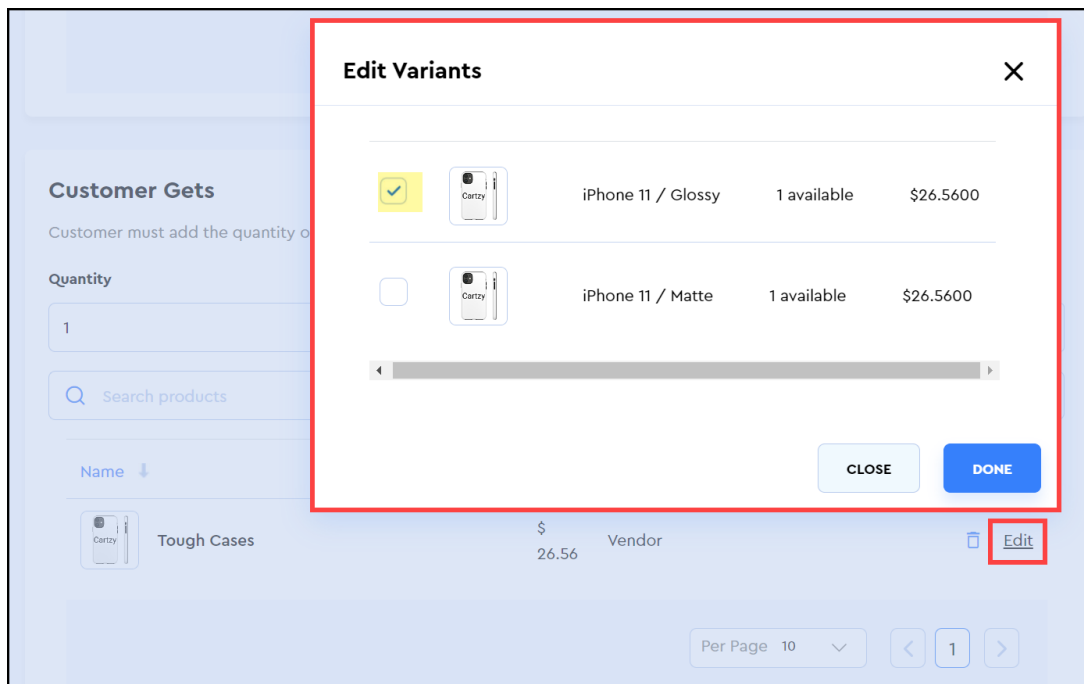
Edit Variants

| | | | | |
|---|---|---|---|---|
| ✓ | Cartzy | iPhone 11 / Glossy | 1 available | $26.5600 |
| | Cartzy | iPhone 11 / Matte | 1 available | $26.5600 |

CLOSE
DONE

Customer Gets

Customer must add the quantity o

Quantity

1

Search products

Name

Cartzy

Tough Cases

$ 26.56

Vendor

Edit

Per Page 10

1